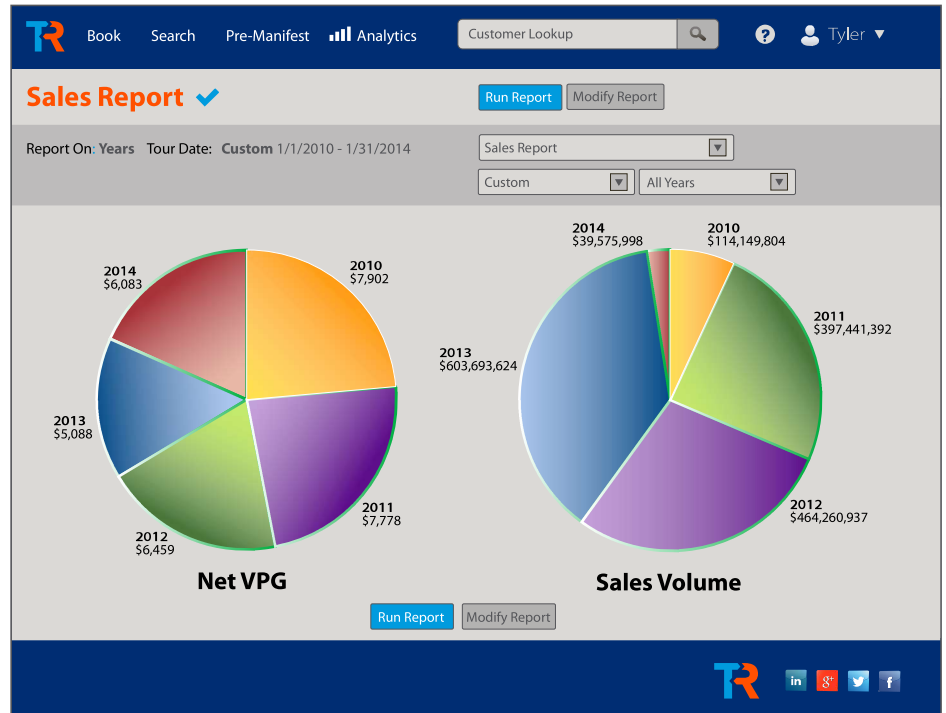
TR Book Search Pre-Manifest Analytics Customer Lookup ? Tyler ▼

Sales Report

Run Report Modify Report

Report On: Years Tour Date: Custom 1/1/2010 - 1/31/2014

Sales Report

Custom

All Years

2014
$6,083

2010
$7,902

2013
$5,088

2011
$7,778

2012
$6,459

Net VPG

2014
$39,575,998

2010
$114,149,804

2011
$397,441,392

2013
$603,693,624

2012
$464,260,937

Sales Volume

Run Report Modify Report

TR

in g+